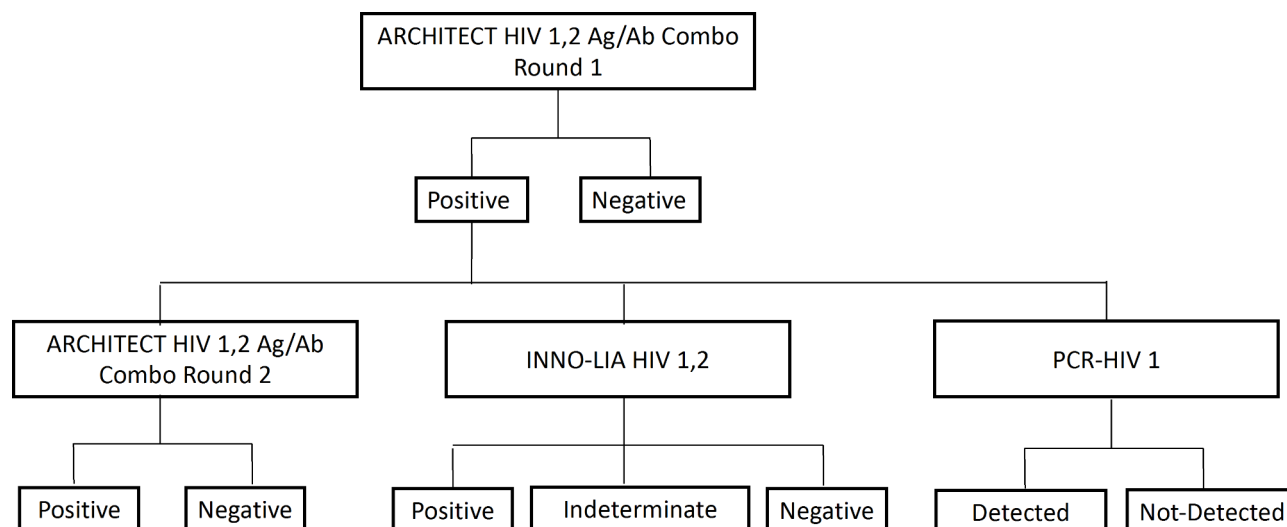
ARCHITECT HIV 1,2 Ag/Ab Combo Round 1

Positive

Negative

ARCHITECT HIV 1,2 Ag/Ab Combo Round 2

INNO-LIA HIV 1,2

PCR-HIV 1

Positive

Negative

Positive

Indeterminate

Negative

Detected

Not-Detected